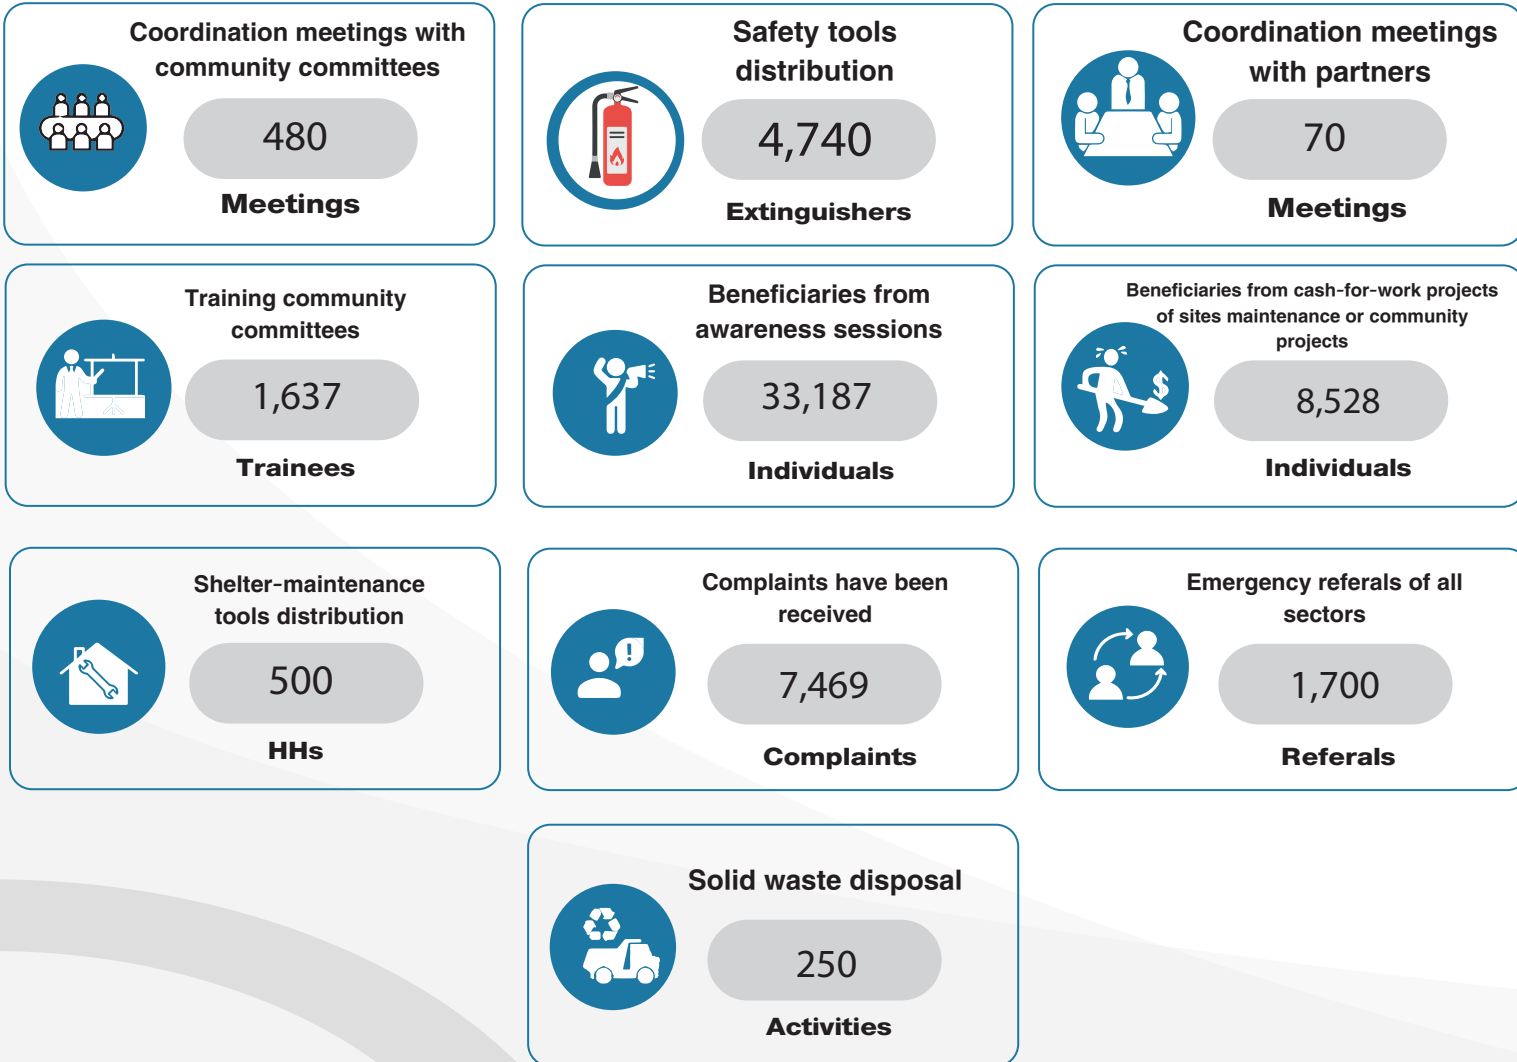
Coordination meetings with community committees

480

Meetings

Safety tools distribution

4,740

Extinguishers

Coordination meetings with partners

70

Meetings

Training community committees

1,637

Trainees

Beneficiaries from awareness sessions

33,187

Individuals

Beneficiaries from cash-for-work projects of sites maintenance or community projects

8,528

Individuals

Shelter-maintenance tools distribution

500

HHs

Complaints have been received

7,469

Complaints

Emergency referals of all sectors

1,700

Referals

Solid waste disposal

250

Activities